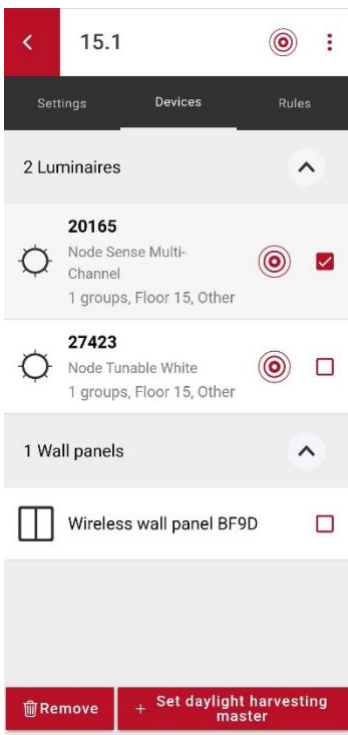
15.1

Settings
Devices
Rules

2 Luminaires

20165
Node Sense Multi-Channel
1 groups, Floor 15, Other

27423
Node Tunable White
1 groups, Floor 15, Other

1 Wall panels

Wireless wall panel BF9D

Remove
+ Set daylight harvesting master